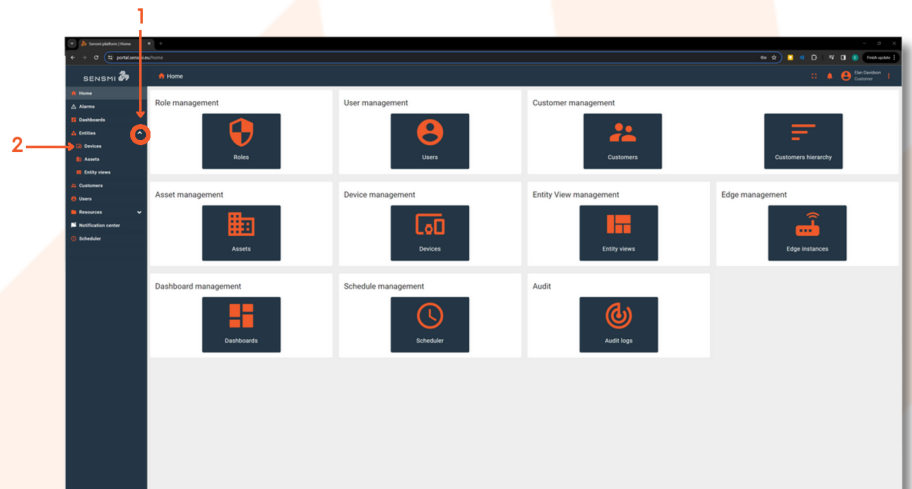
1

2

Sensmi platform | Home

portal.sensmi.eu/home

Finish update

SENSMI

Home

Home

Alarms

Dashboards

Entities

Devices

Assets

Entity views

Customers

Users

Resources

Notification center

Scheduler

Elan Dandeiro
Customer

Role management

Roles

User management

Users

Customer management

Customers

Customers hierarchy

Asset management

Assets

Device management

Devices

Entity View management

Entity views

Edge management

Edge instances

Dashboard management

Dashboards

Schedule management

Scheduler

Audit

Audit logs